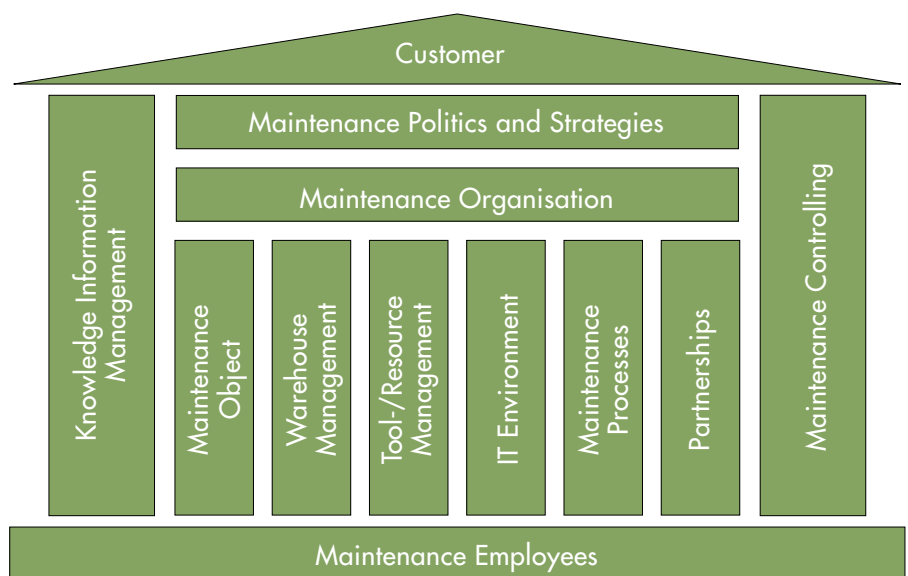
Customer

Knowledge Information Management

Maintenance Politics and Strategies

Maintenance Organisation

Maintenance Object

Warehouse Management

Tool-/Resource Management

IT Environment

Maintenance Processes

Partnerships

Maintenance Controlling

Maintenance Employees